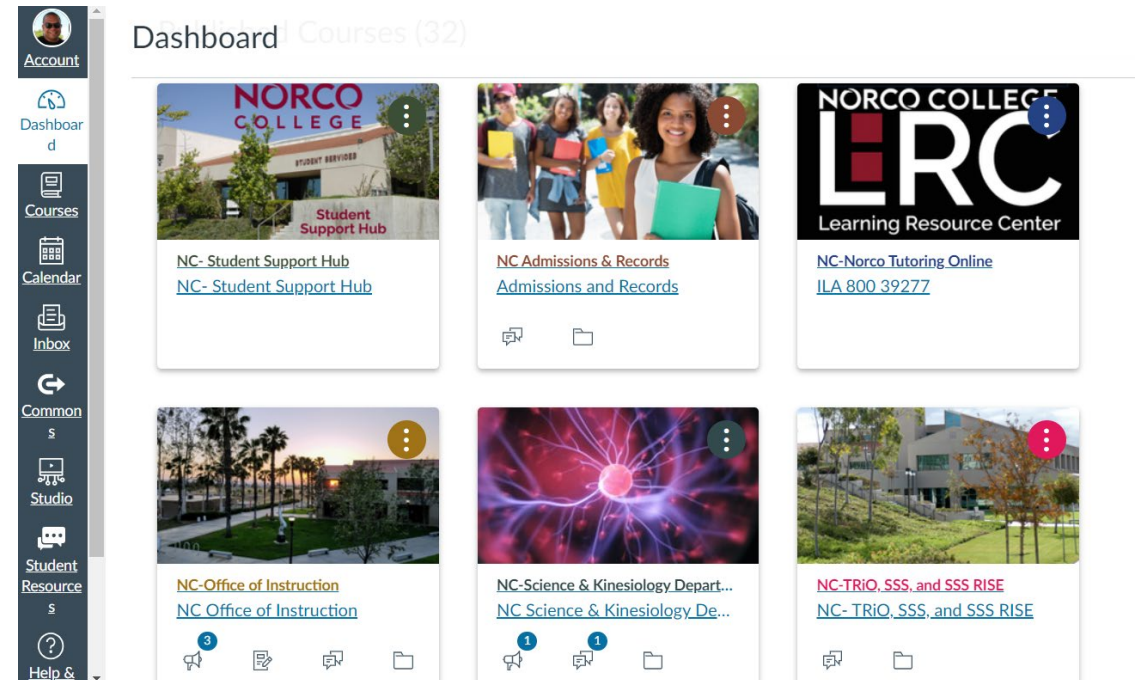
Account

Dashboard

Courses

Calendar

Inbox

Commons

Studio

Student Resources

Help &

Dashboard

Published Courses (32)

NORCO COLLEGE

STUDENT SERVICES

Student Support Hub

NC- Student Support Hub

NC- Student Support Hub

NC Admissions & Records

Admissions and Records

NORCO COLLEGE

LRC

Learning Resource Center

NC-Norco Tutoring Online

ILA 800 39277

NC-Office of Instruction

NC Office of Instruction

3

NC-Science & Kinesiology Depart...

NC Science & Kinesiology De...

1

1

NC-TRiO, SSS, and SSS RISE

NC- TRiO, SSS, and SSS RISE